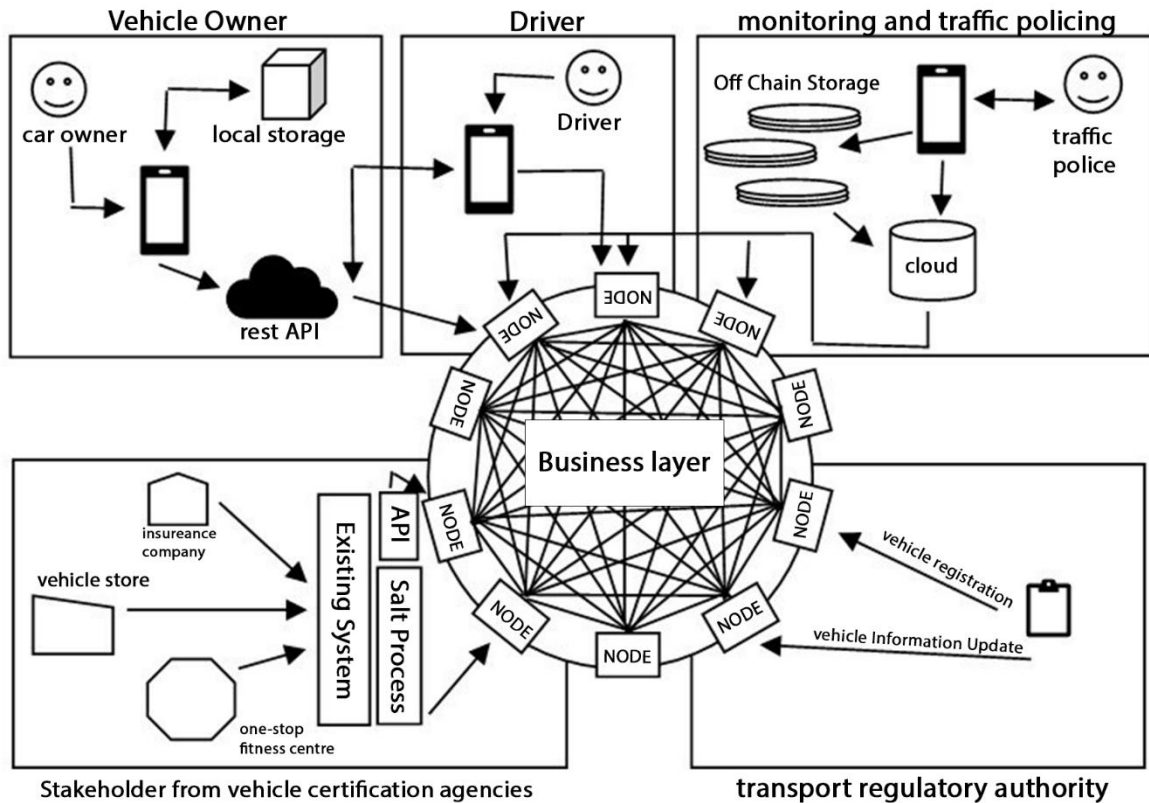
Vehicle Owner

car owner

local storage

rest API

Driver

Driver

monitoring and traffic policing

Off Chain Storage

traffic police

cloud

NODE

NODE

NODE

NODE

NODE

NODE

NODE

NODE

NODE

Business layer

insureance company

vehicle store

one-stop fitness centre

Existing System

API

Salt Process

vehicle registration

vehicle Information Update

Stakeholder from vehicle certification agencies

transport regulatory authority